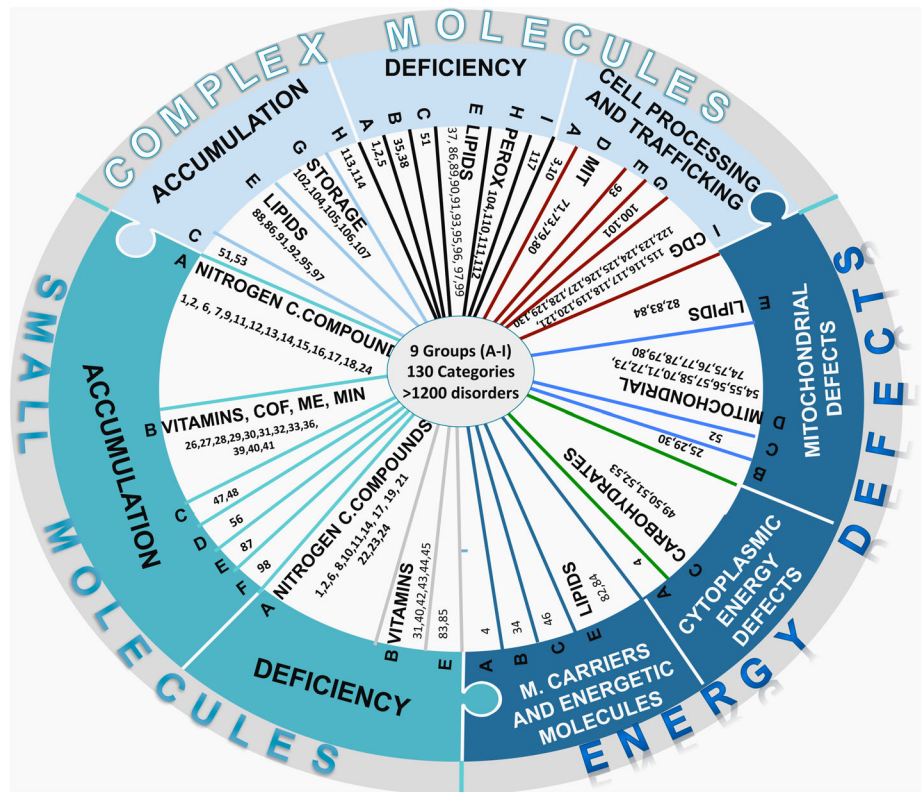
COMPLEX MOLECULES

DEFICIENCY

ACCUMULATION

CELL PROCESSING AND TRAFFICKING

H 113,114
A 1,2,5
B 35,38
C 51
E LIPIDS 37, 86,89,90,91,93,95,96, 97,99
H PEROX 104,110,111,112
I 117
A 3,10
D MIT 71,73,79,80
E 93
G 100,101
I CDG 115,116,117,118,119,120,121,122,123,124,125,126,127,128,129,130

G STORAGE 102,104,105,106,107
E LIPIDS 88,86,91,92,95,97
C 51,53

A NITROGEN C.COMPOUNDS 1,2, 6, 7,9,11,12,13,14,15,16,17,18,24

9 Groups (A-I)
130 Categories
>1200 disorders

SMALL MOLECULES

ACCUMULATION

B VITAMINS, COF, ME, MIN 26,27,28,29,30,31,32,33,36, 39,40,41

C 47,48
D 56
E 87
F 98

A NITROGEN C.COMPOUNDS 1,2,6, 8,10,11,14, 17, 19, 21 22,23,24

B VITAMINS 31,40,42,43,44,45
E 83,85

DEFICIENCY

A 4
B 34
C 46
E LIPIDS 82,84

M. CARRIERS AND ENERGETIC MOLECULES

A 4
C CARBOHYDRATES 49,50,51,52,53

CYTOPLASMIC ENERGY DEFECTS

B 25,29,30
C 52
D MITOCHONDRIAL 54,55,56,57,58,70,71,72,73, 74,75,76,77,78,79,80
E LIPIDS 82,83,84

MITOCHONDRIAL DEFECTS

ENERGY DEFECTS